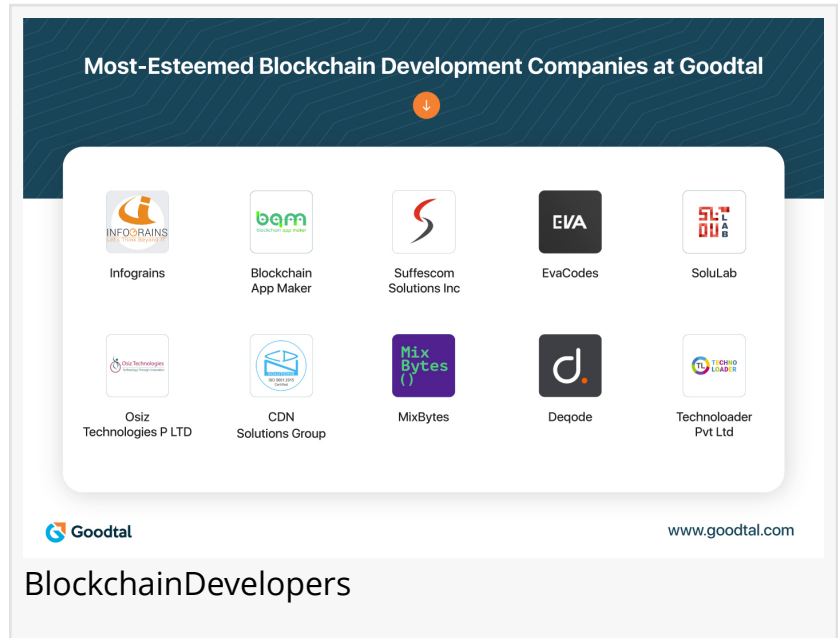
Most-Esteemed Blockchain Development Companies at Goodtal

↓

INFOGRAINS
Infograins

bam
Blockchain App Maker

Suffescom Solutions Inc

EVA
EvaCodes

SoluLab

Osiz Technologies
Osiz Technologies P LTD

CDN Solutions Group

Mix Bytes ()
MixBytes

d.
Deqode

TECHNO LOADER
Technoloader Pvt Ltd

Goodtal

www.goodtal.com

BlockchainDevelopers